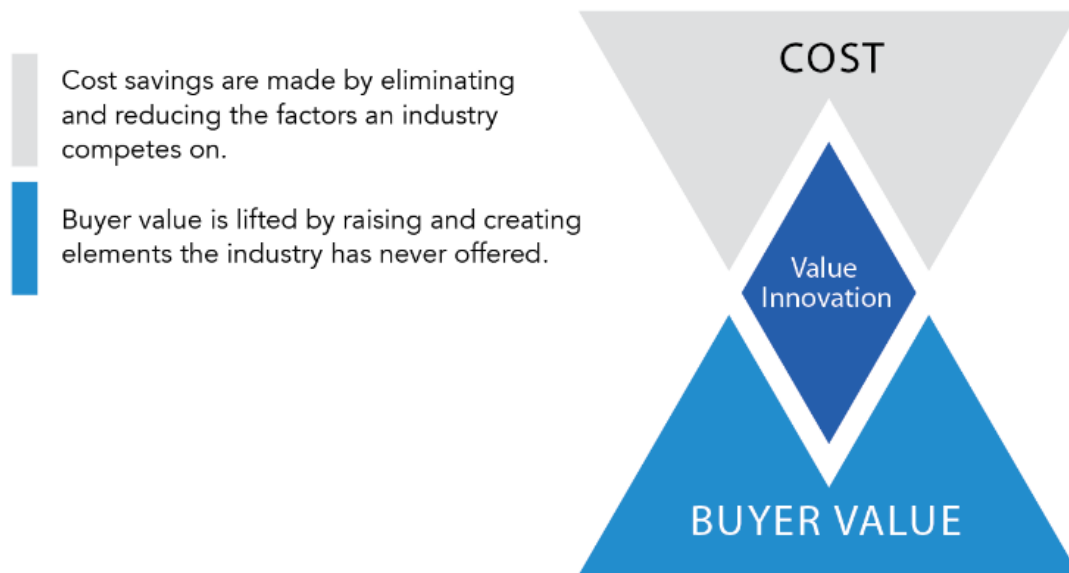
Cost savings are made by eliminating and reducing the factors an industry competes on.

Buyer value is lifted by raising and creating elements the industry has never offered.

COST

Value Innovation

BUYER VALUE